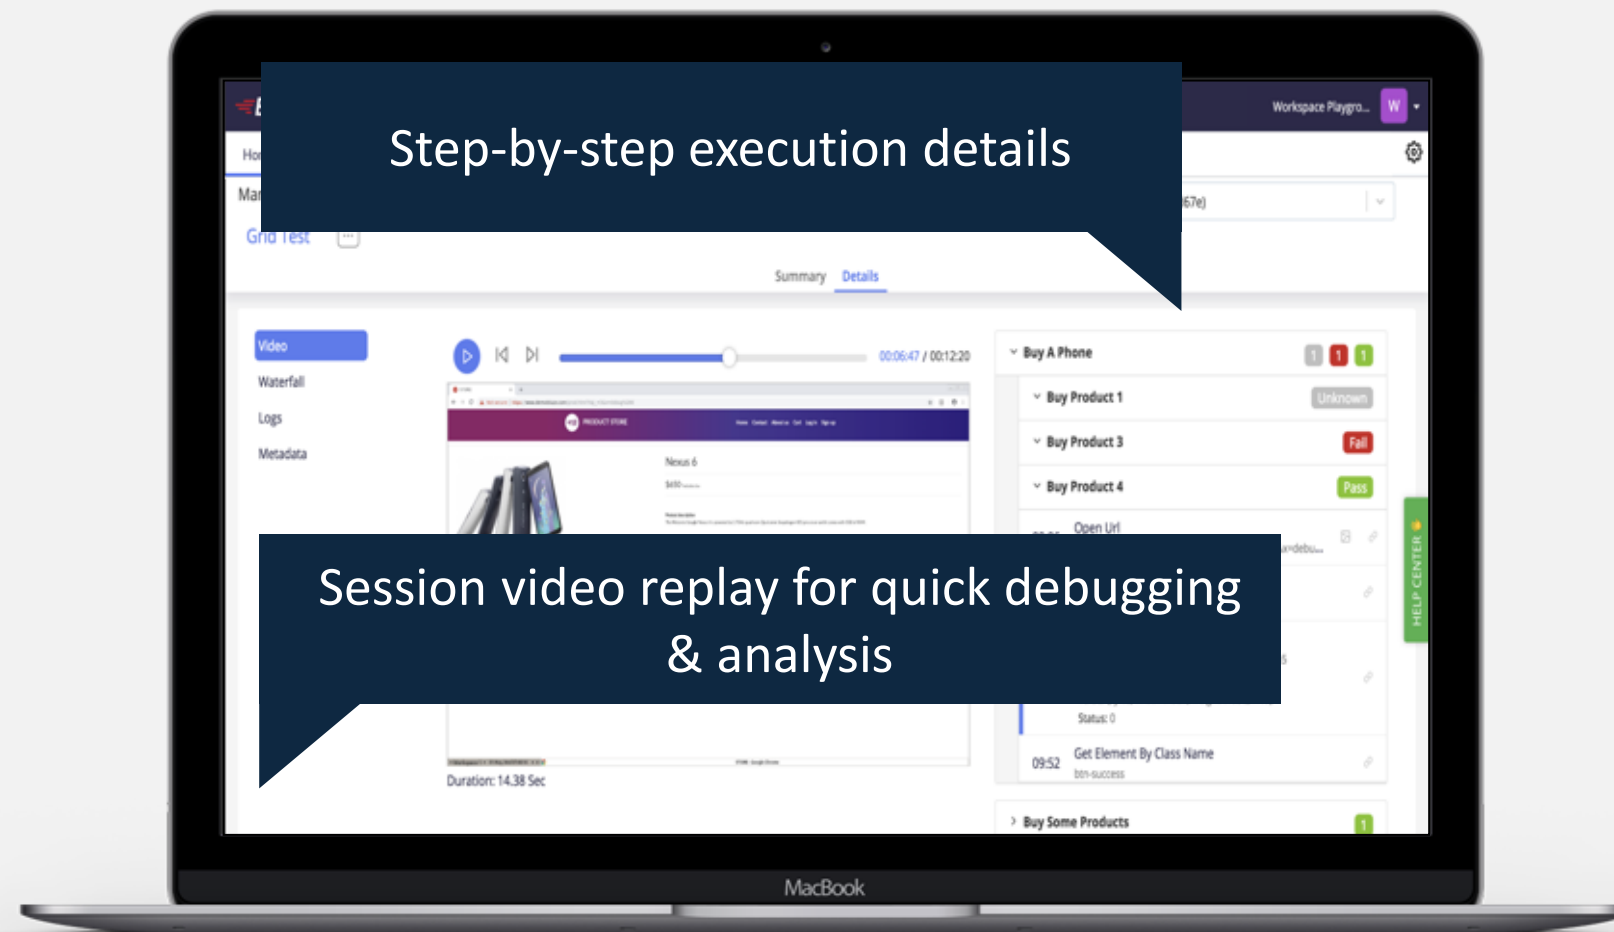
Workspace Playgro... W

Ho

Ma

Grid Test

67e)

Step-by-step execution details

Summary Details

Video
Waterfall
Logs
Metadata

00:06:47 / 00:12:20

PRODUCT STORE

Nexus 6

Buy A Phone 1 1 1
Buy Product 1 Unknown
Buy Product 3 Fail
Buy Product 4 Pass
Open Url

HELP CENTER

Session video replay for quick debugging & analysis

Status: 0
09:52 Get Element By Class Name btn-success

Duration: 14.38 Sec

Buy Some Products 1

MacBook